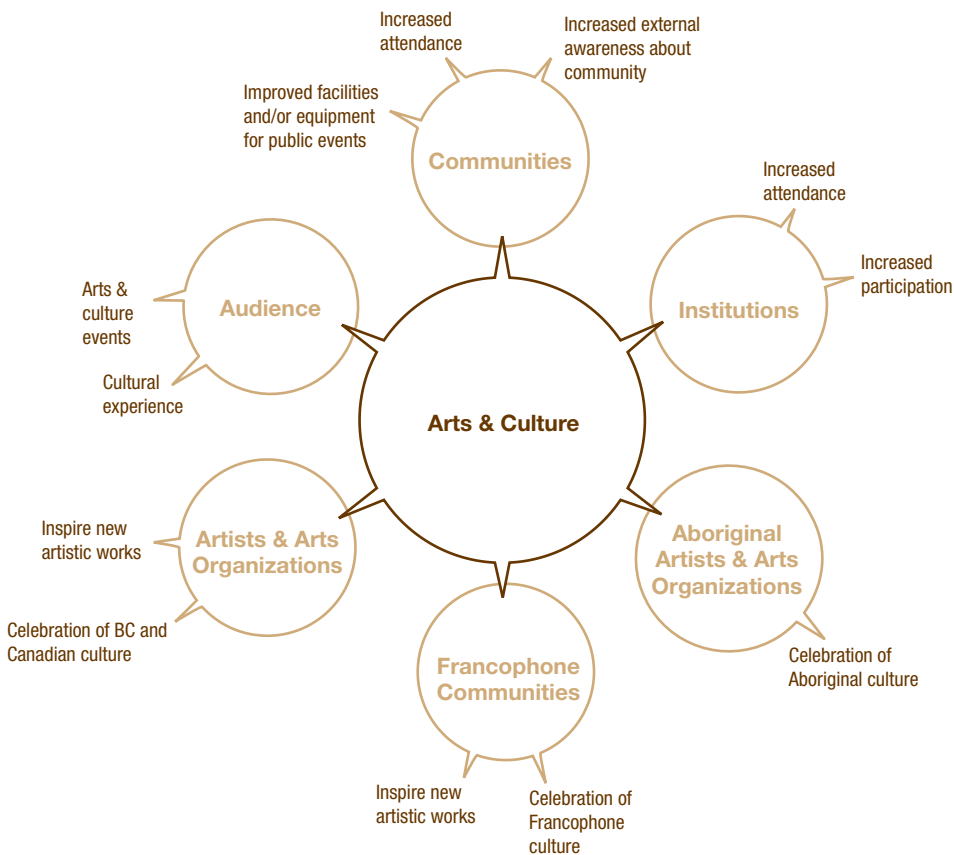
Increased attendance

Increased external awareness about community

Improved facilities and/or equipment for public events

Communities

Increased attendance

Increased participation

Institutions

Arts & culture events

Cultural experience

Audience

Arts & Culture

Inspire new artistic works

Celebration of BC and Canadian culture

Artists & Arts Organizations

Aboriginal Artists & Arts Organizations

Celebration of Aboriginal culture

Francophone Communities

Inspire new artistic works

Celebration of Francophone culture